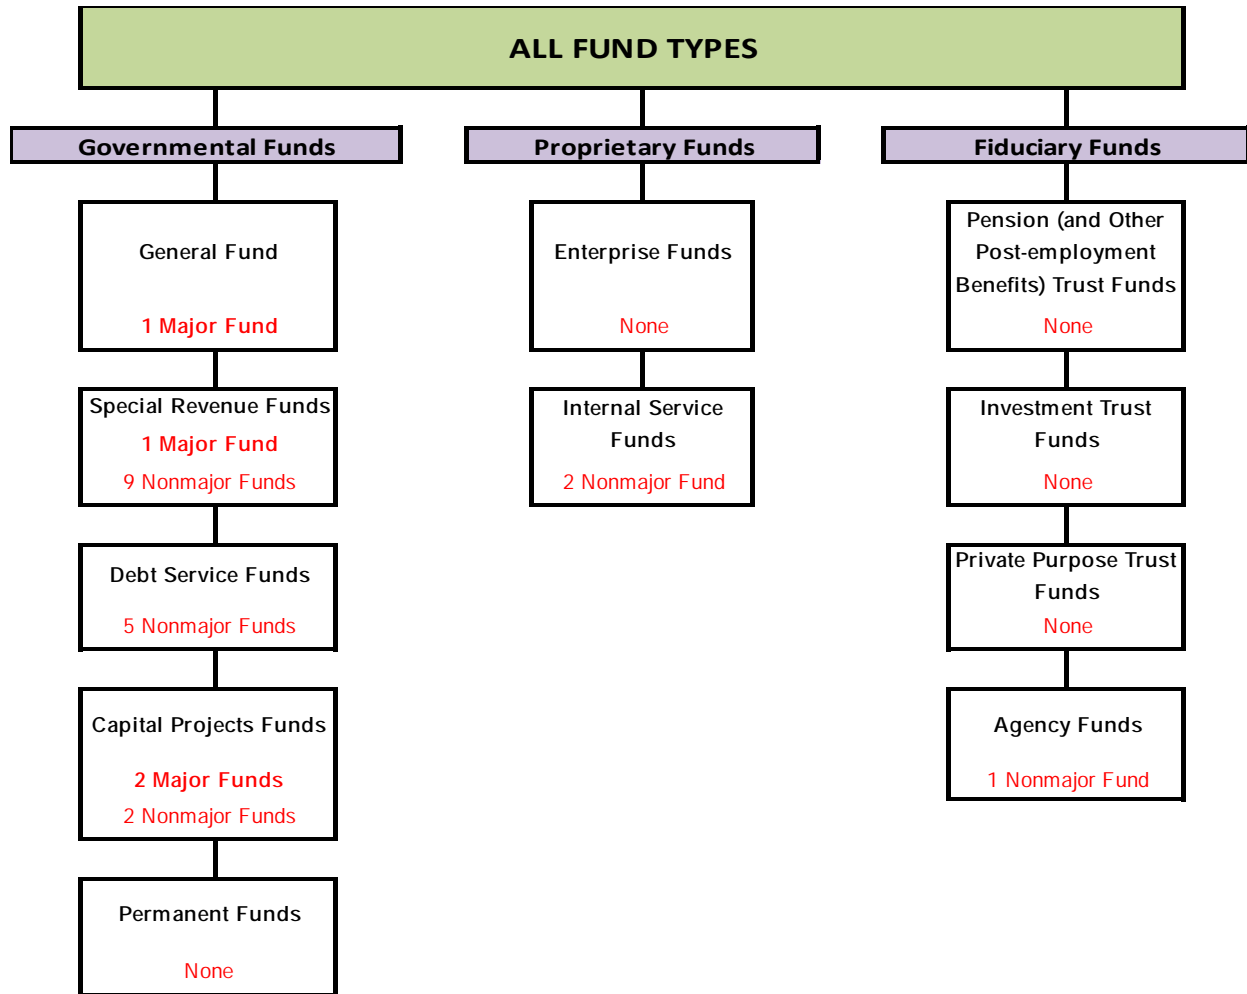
ALL FUND TYPES

Governmental Funds

General Fund

1 Major Fund

Special Revenue Funds
1 Major Fund
9 Nonmajor Funds

Debt Service Funds

5 Nonmajor Funds

Capital Projects Funds

2 Major Funds
2 Nonmajor Funds

Permanent Funds

None

Proprietary Funds

Enterprise Funds

None

Internal Service Funds

2 Nonmajor Fund

Fiduciary Funds

Pension (and Other Post-employment Benefits) Trust Funds
None

Investment Trust Funds
None

Private Purpose Trust Funds
None

Agency Funds

1 Nonmajor Fund